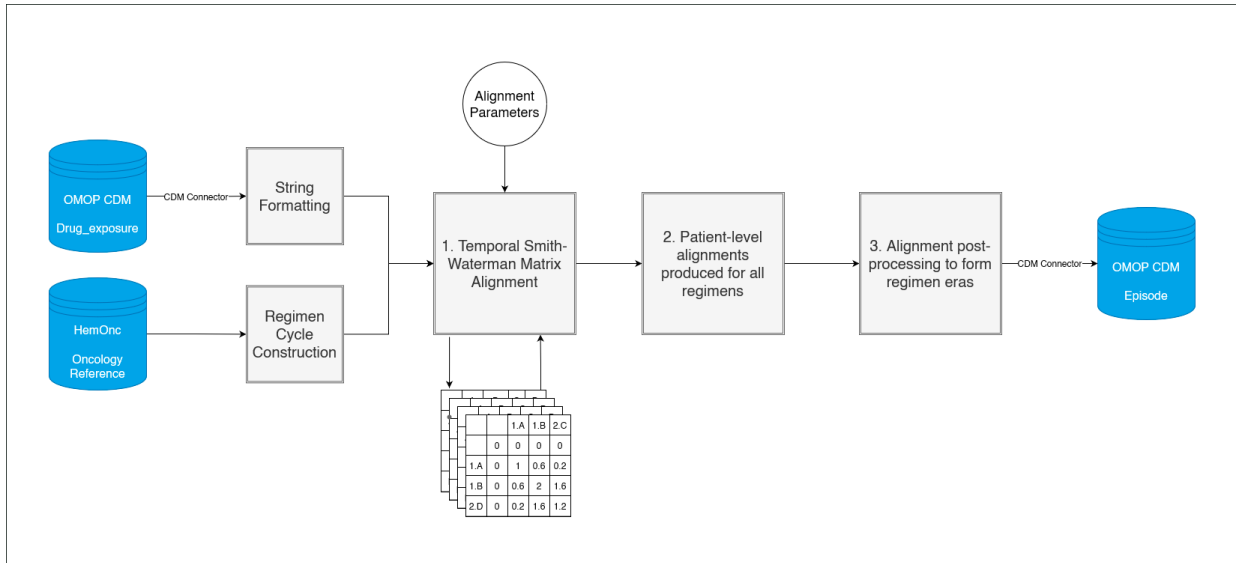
Alignment Parameters

OMOP CDM

Drug_exposure

CDM Connector

String Formatting

HemOnc

Oncology Reference

Regimen Cycle Construction

1. Temporal Smith-Waterman Matrix Alignment

2. Patient-level alignments produced for all regimens

3. Alignment post-processing to form regimen eras

CDM Connector

OMOP CDM

Episode

|  |  | 1.A | 1.B | 2.C |
|---|---|---|---|---|
|  | 0 | 0 | 0 | 0 |
| 1.A | 0 | 1 | 0.6 | 0.2 |
| 1.B | 0 | 0.6 | 2 | 1.6 |
| 2.D | 0 | 0.2 | 1.6 | 1.2 |